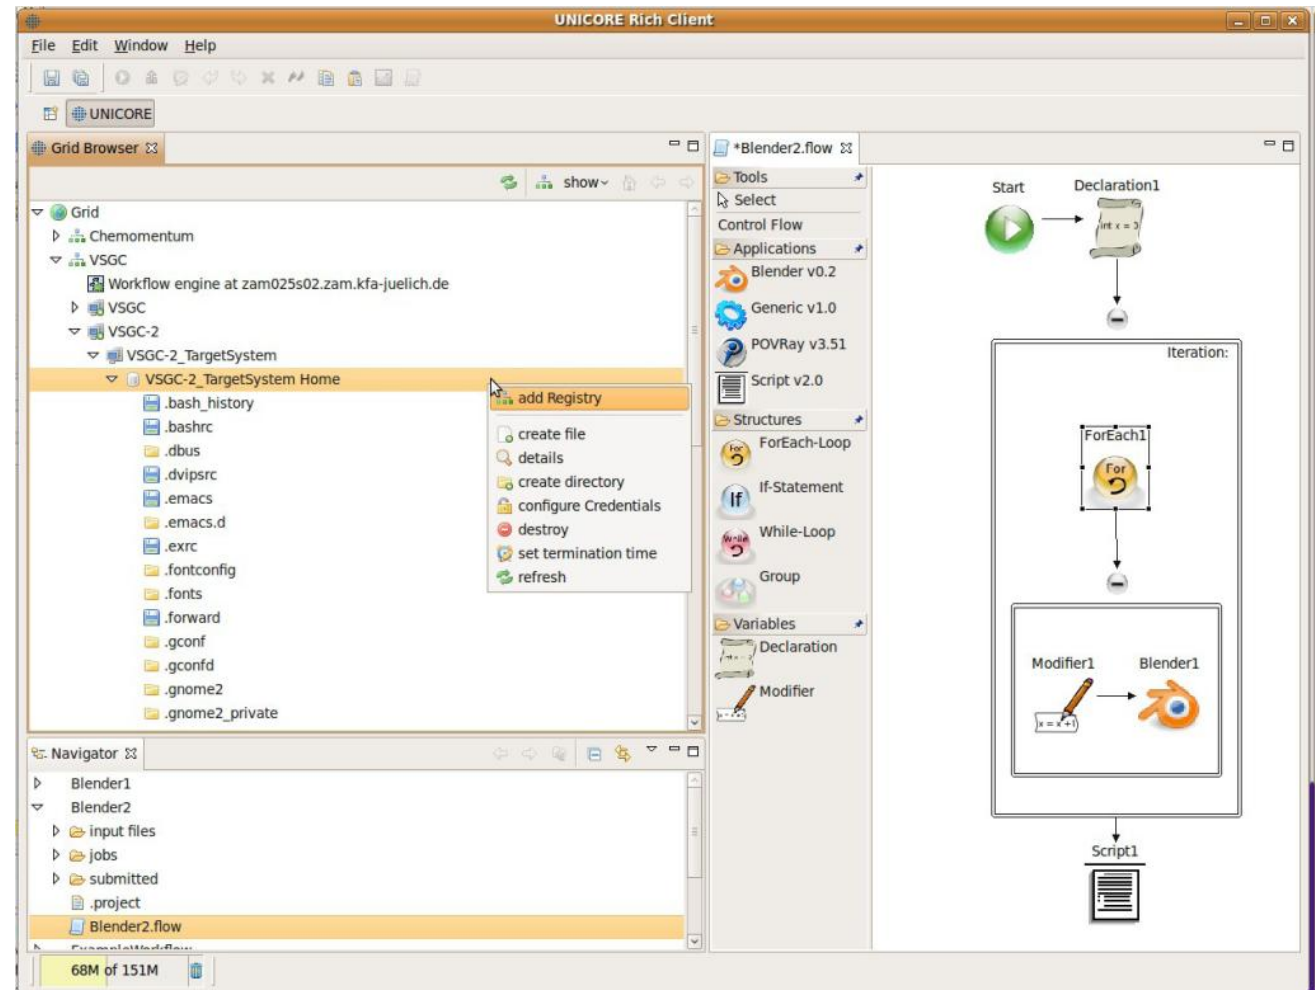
UNICORE Rich Client

File Edit Window Help

UNICORE

Grid Browser

show

Grid
Chemomentum
VSGC
Workflow engine at zam025s02.zam.kfa-juelich.de
VSGC
VSGC-2
VSGC-2_TargetSystem
VSGC-2_TargetSystem Home
.bash_history
.bashrc
.dbus
.dvipsrc
.emacs
.emacs.d
.exrc
.fontconfig
.fonts
.forward
.gconf
.gconfd
.gnome2
.gnome2_private

add Registry
create file
details
create directory
configure Credentials
destroy
set termination time
refresh

Navigator

Blender1
Blender2
input files
jobs
submitted
.project
Blender2.flow
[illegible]

68M of 151M

*Blender2.flow

Tools
Select
Control Flow
Applications
Blender v0.2
Generic v1.0
POVRay v3.51
Script v2.0
Structures
ForEach-Loop
If-Statement
While-Loop
Group
Variables
Declaration
Modifier

Start
Declaration1
int x = 3
Iteration:
ForEach1
For
Modifier1
x = x + 1
Blender1
Script1